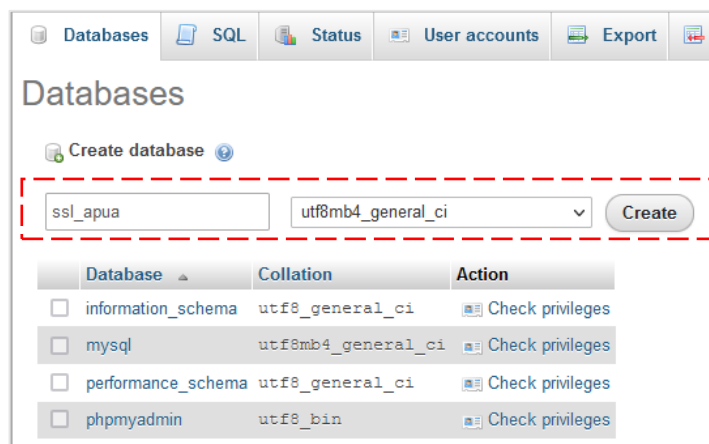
Databases SQL Status User accounts Export

Databases

Create database

ssl_apua utf8mb4_general_ci Create

| | Database | Collation | Action |
|---|---|---|---|
| | information_schema | utf8_general_ci | Check privileges |
| | mysql | utf8mb4_general_ci | Check privileges |
| | performance_schema | utf8_general_ci | Check privileges |
| | phpmyadmin | utf8_bin | Check privileges |